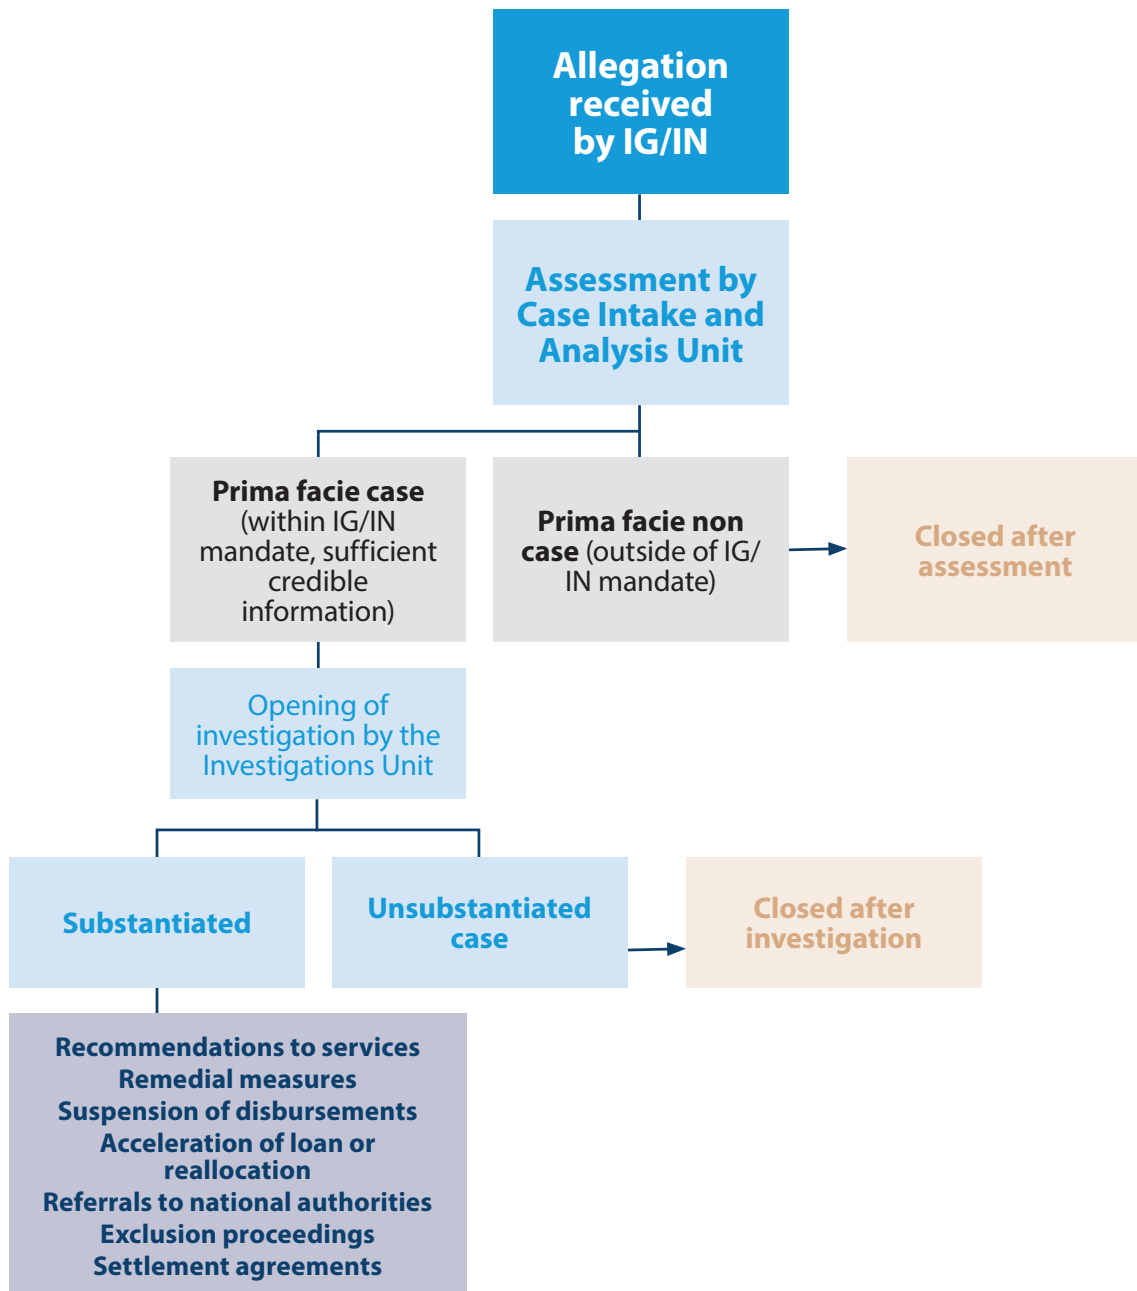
Allegation received by IG/IN

Assessment by Case Intake and Analysis Unit

Prima facie case (within IG/IN mandate, sufficient credible information)

Prima facie non case (outside of IG/IN mandate)

Closed after assessment

Opening of investigation by the Investigations Unit

Substantiated

Unsubstantiated case

Closed after investigation

Recommendations to services
Remedial measures
Suspension of disbursements
Acceleration of loan or reallocation
Referrals to national authorities
Exclusion proceedings
Settlement agreements